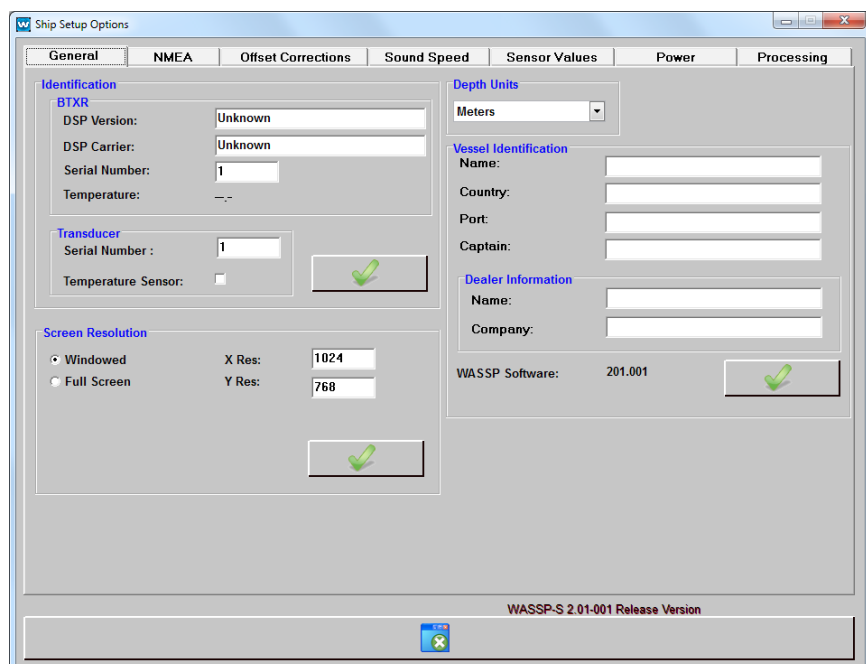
Ship Setup Options

General | NMEA | Offset Corrections | Sound Speed | Sensor Values | Power | Processing

Identification
BTXR
DSP Version: Unknown
DSP Carrier: Unknown
Serial Number: 1
Temperature: --.-

Transducer
Serial Number : 1
Temperature Sensor:

Screen Resolution
Windowed
Full Screen
X Res: 1024
Y Res: 768

Depth Units
Meters

Vessel Identification
Name:
Country:
Port:
Captain:

Dealer Information
Name:
Company:

WASSP Software: 201.001

WASSP-S 2.01-001 Release Version